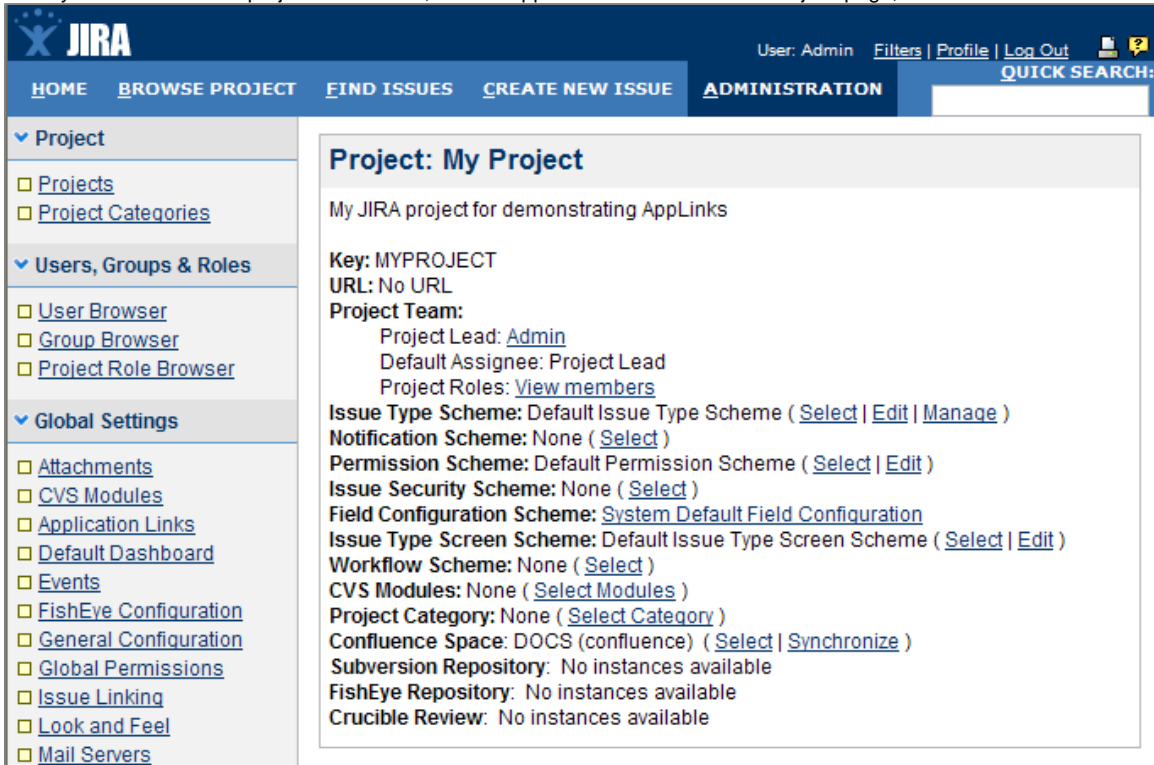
JIRA

User: Admin Filters | Profile | Log Out

HOME BROWSE PROJECT FIND ISSUES CREATE NEW ISSUE ADMINISTRATION QUICK SEARCH:

Project
□ Projects
□ Project Categories

Users, Groups & Roles
□ User Browser
□ Group Browser
□ Project Role Browser

Global Settings
□ Attachments
□ CVS Modules
□ Application Links
□ Default Dashboard
□ Events
□ FishEye Configuration
□ General Configuration
□ Global Permissions
□ Issue Linking
□ Look and Feel
□ Mail Servers

Project: My Project

My JIRA project for demonstrating AppLinks

Key: MYPROJECT
URL: No URL
Project Team:
Project Lead: Admin
Default Assignee: Project Lead
Project Roles: View members
Issue Type Scheme: Default Issue Type Scheme ( Select | Edit | Manage )
Notification Scheme: None ( Select )
Permission Scheme: Default Permission Scheme ( Select | Edit )
Issue Security Scheme: None ( Select )
Field Configuration Scheme: System Default Field Configuration
Issue Type Screen Scheme: Default Issue Type Screen Scheme ( Select | Edit )
Workflow Scheme: None ( Select )
CVS Modules: None ( Select Modules )
Project Category: None ( Select Category )
Confluence Space: DOCS (confluence) ( Select | Synchronize )
Subversion Repository: No instances available
FishEye Repository: No instances available
Crucible Review: No instances available